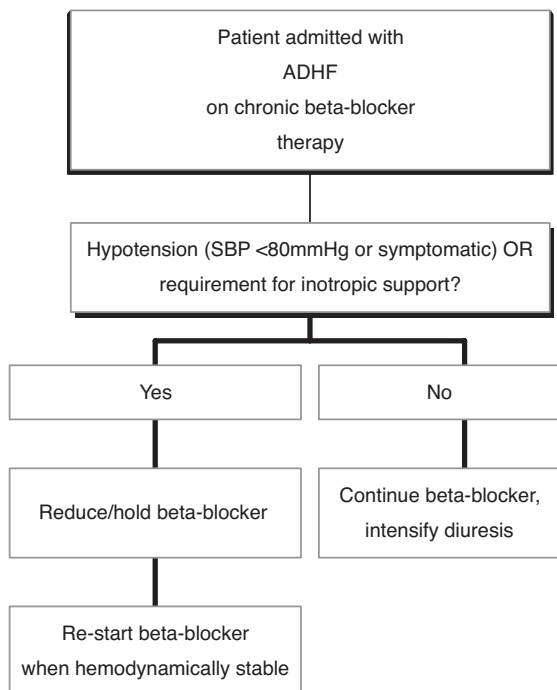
Patient admitted with
ADHF
on chronic beta-blocker
therapy

Hypotension (SBP <80mmHg or symptomatic) OR requirement for inotropic support?

Yes

No

Reduce/hold beta-blocker

Continue beta-blocker, intensify diuresis

Re-start beta-blocker when hemodynamically stable